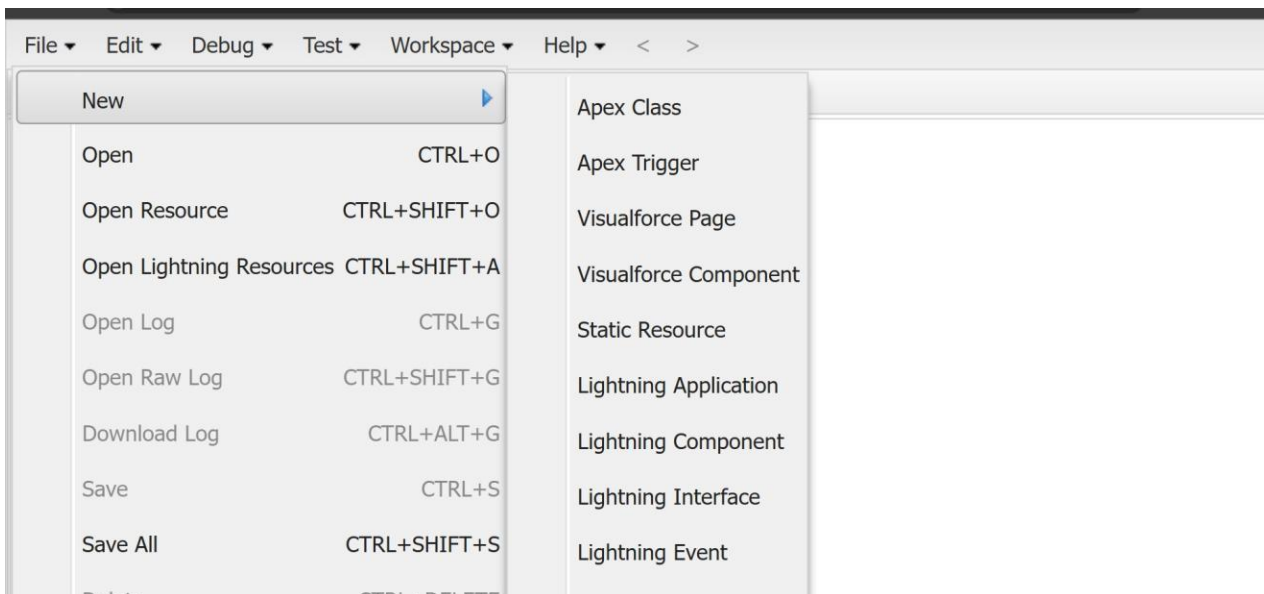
File ▾ Edit ▾ Debug ▾ Test ▾ Workspace ▾ Help ▾ < >

New

Open CTRL+O

Open Resource CTRL+SHIFT+O

Open Lightning Resources CTRL+SHIFT+A

Open Log CTRL+G

Open Raw Log CTRL+SHIFT+G

Download Log CTRL+ALT+G

Save CTRL+S

Save All CTRL+SHIFT+S

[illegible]

Apex Class

Apex Trigger

Visualforce Page

Visualforce Component

Static Resource

Lightning Application

Lightning Component

Lightning Interface

Lightning Event